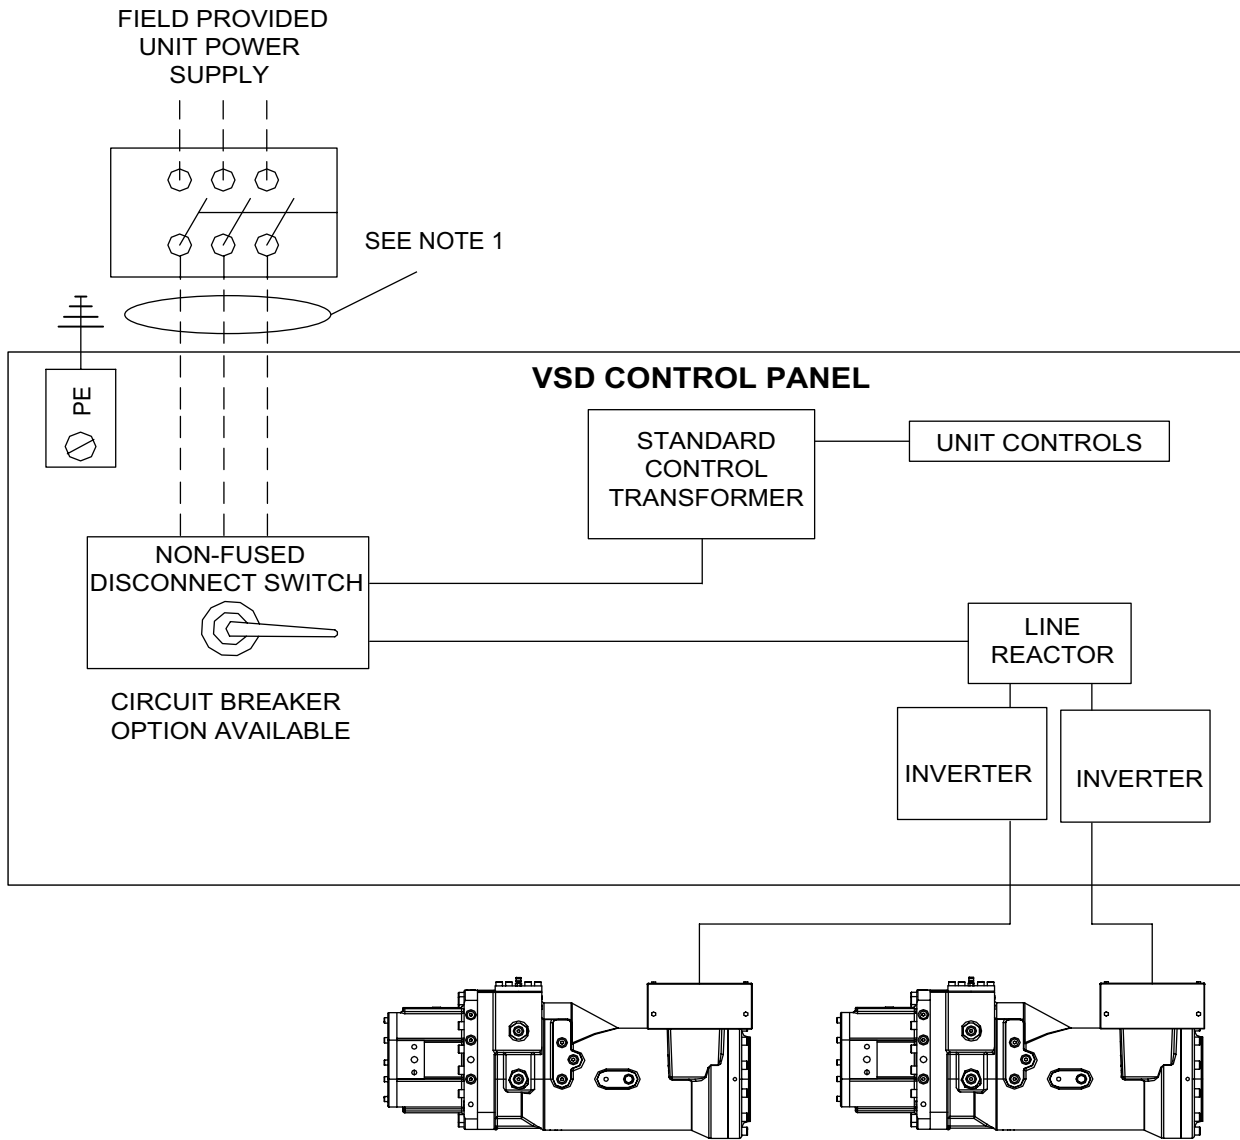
FIELD PROVIDED UNIT POWER SUPPLY

SEE NOTE 1

PE

VSD CONTROL PANEL

STANDARD CONTROL TRANSFORMER

UNIT CONTROLS

NON-FUSED DISCONNECT SWITCH

CIRCUIT BREAKER OPTION AVAILABLE

LINE REACTOR

INVERTER

INVERTER